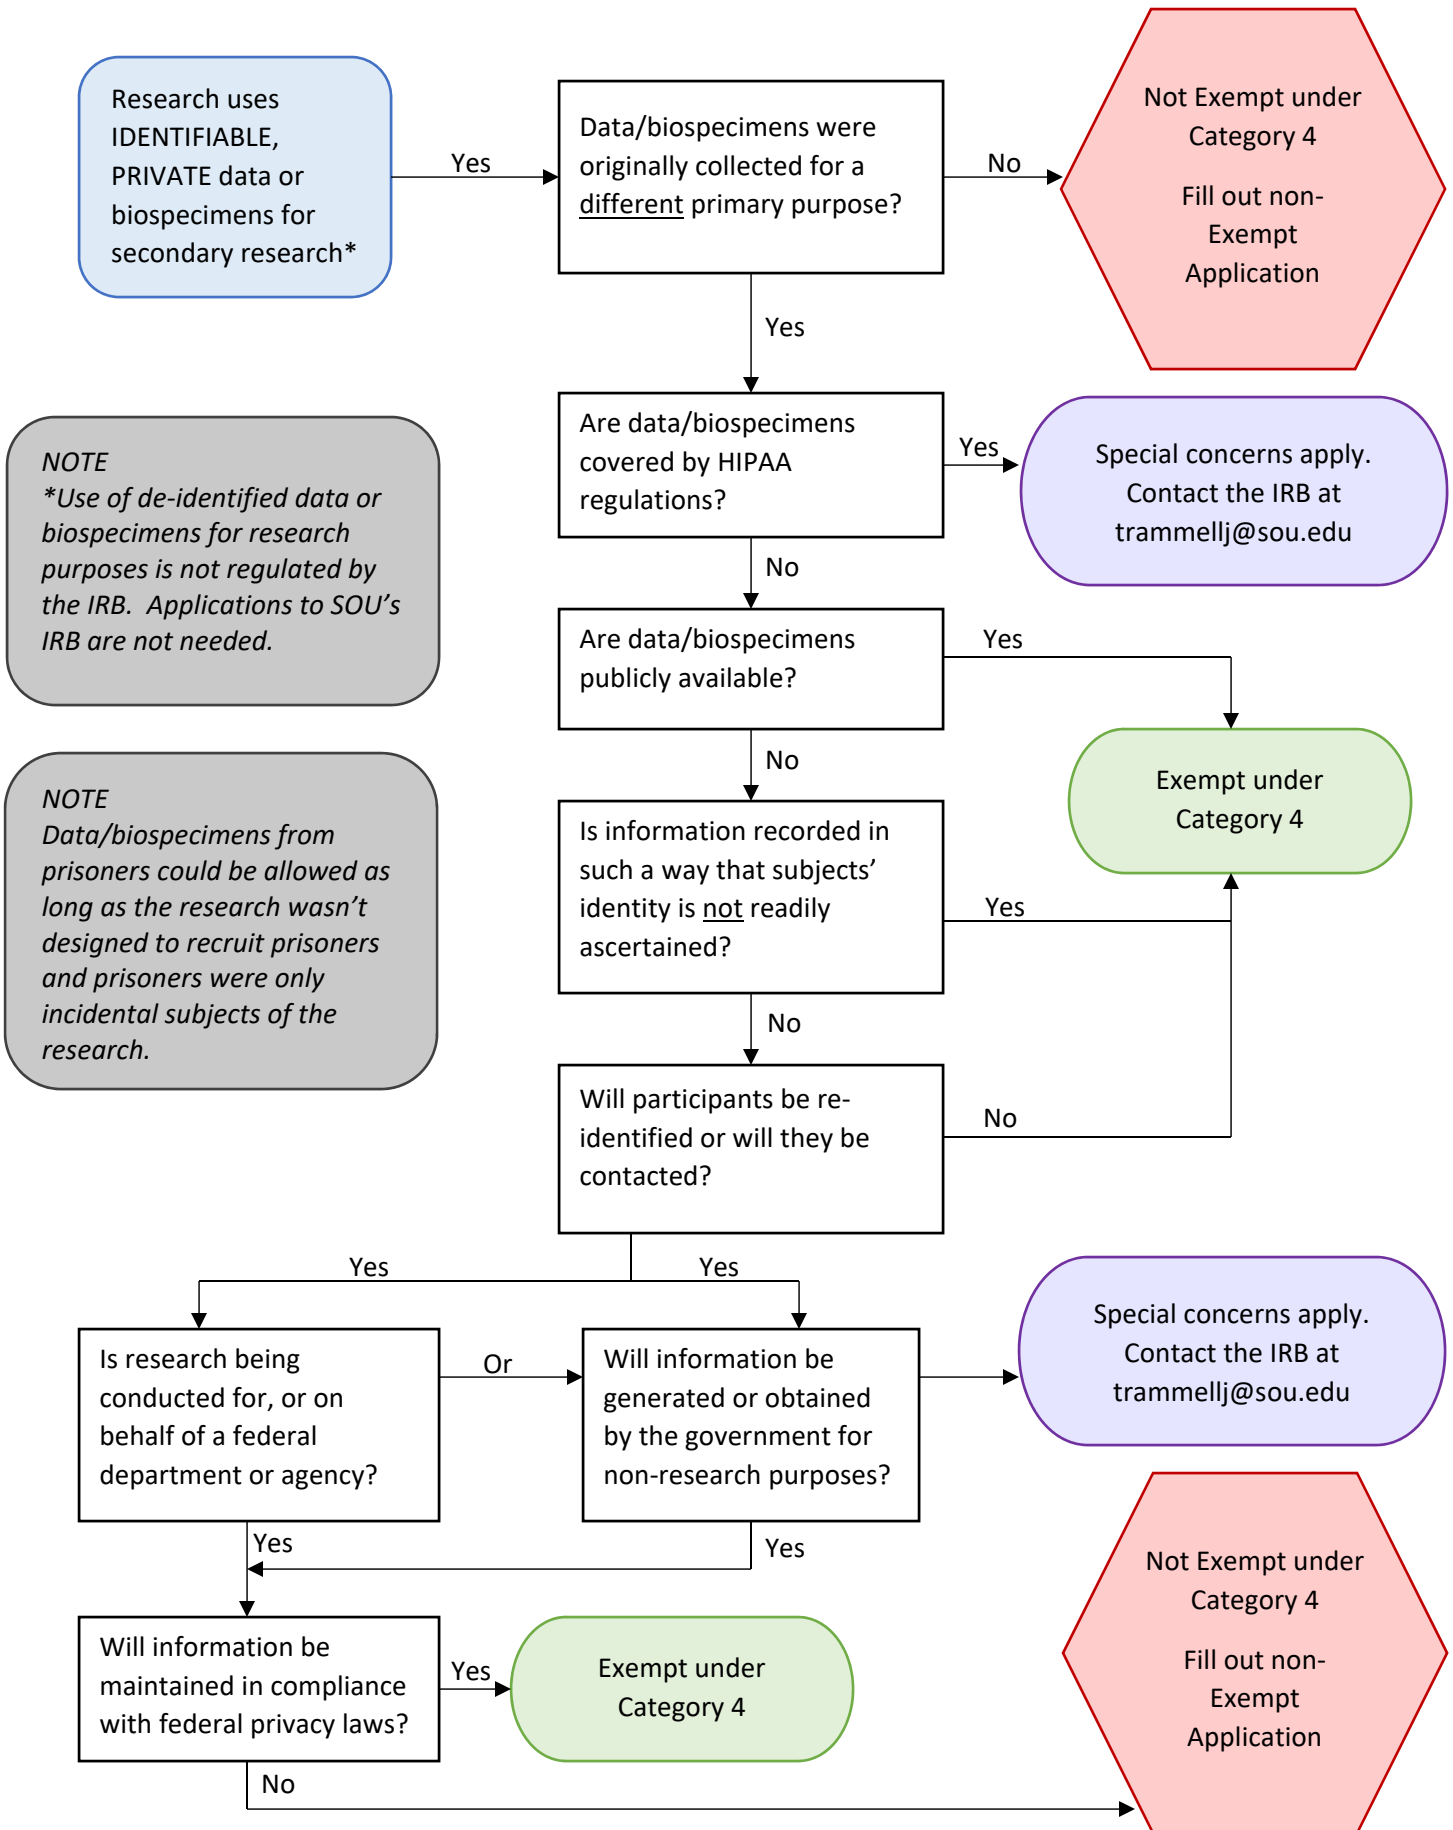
Research uses IDENTIFIABLE, PRIVATE data or biospecimens for secondary research*

Yes

Data/biospecimens were originally collected for a different primary purpose?

No

Not Exempt under Category 4

Fill out non-Exempt Application

Yes

Are data/biospecimens covered by HIPAA regulations?

Yes

Special concerns apply. Contact the IRB at trammellj@sou.edu

NOTE
*Use of de-identified data or biospecimens for research purposes is not regulated by the IRB. Applications to SOU's IRB are not needed.

No

Are data/biospecimens publicly available?

Yes

No

Exempt under Category 4

NOTE
Data/biospecimens from prisoners could be allowed as long as the research wasn't designed to recruit prisoners and prisoners were only incidental subjects of the research.

Is information recorded in such a way that subjects' identity is not readily ascertained?

Yes

No

Will participants be re-identified or will they be contacted?

No

Yes

Yes

Is research being conducted for, or on behalf of a federal department or agency?

Or

Will information be generated or obtained by the government for non-research purposes?

Special concerns apply. Contact the IRB at trammellj@sou.edu

Yes

Yes

Not Exempt under Category 4

Fill out non-Exempt Application

Will information be maintained in compliance with federal privacy laws?

Yes

Exempt under Category 4

No